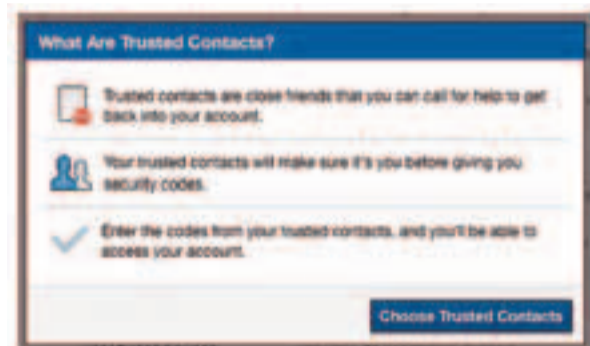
What Are Trusted Contacts?

Trusted contacts are close friends that you can call for help to get back into your account.

Your trusted contacts will make sure it's you before giving you security codes.

Enter the codes from your trusted contacts, and you'll be able to access your account.

Choose Trusted Contacts